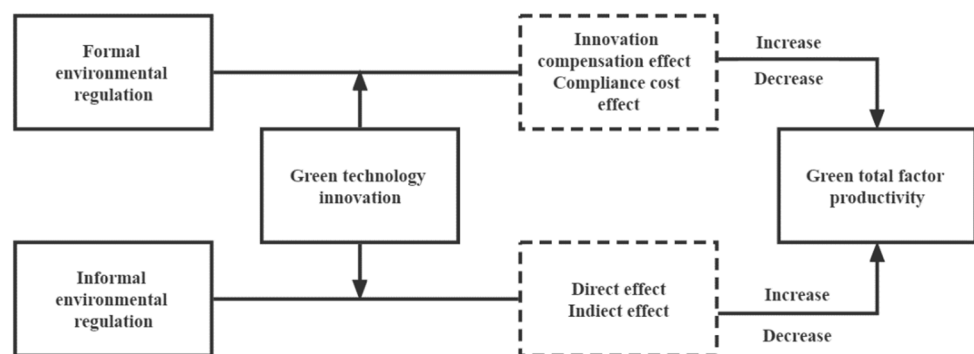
Formal environmental regulation

Innovation compensation effect
Compliance cost effect

Increase

Decrease

Green technology innovation

Green total factor productivity

Informal environmental regulation

Direct effect
Indiect effect

Increase

Decrease